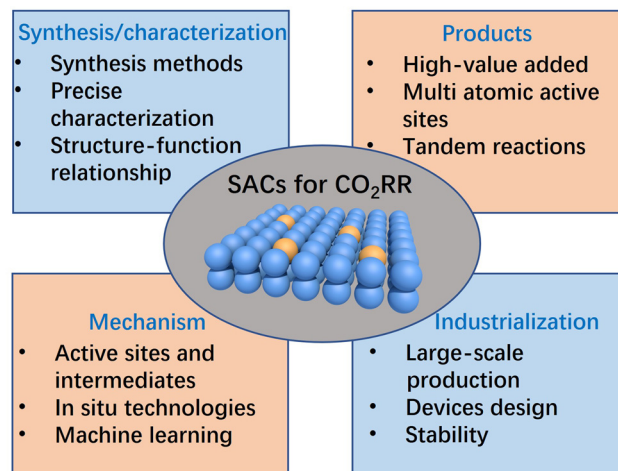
Synthesis/characterization
- Synthesis methods
- Precise characterization
- Structure-function relationship

Products
- High-value added
- Multi atomic active sites
- Tandem reactions

SACs for $CO_2$RR

Mechanism
- Active sites and intermediates
- In situ technologies
- Machine learning

Industrialization
- Large-scale production
- Devices design
- Stability